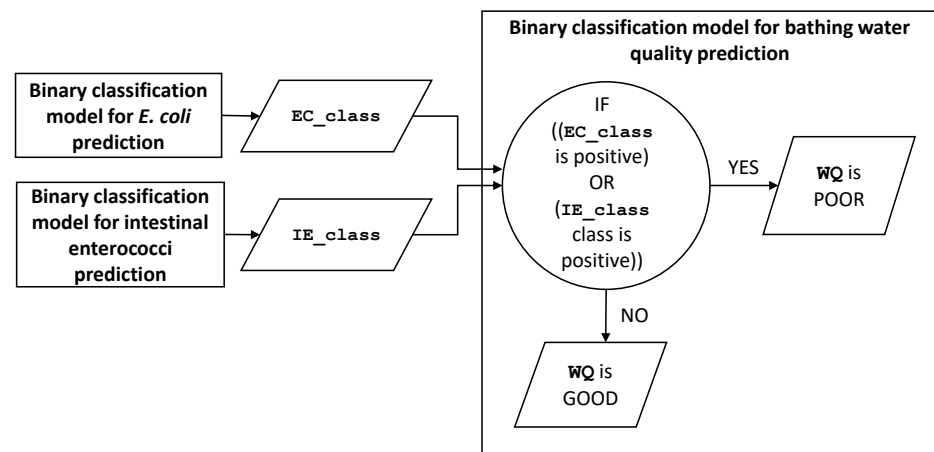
Binary classification model for bathing water quality prediction

Binary classification model for *E. coli* prediction

EC_class

Binary classification model for intestinal enterococci prediction

IE_class

IF ((EC_class is positive) OR (IE_class class is positive))

YES

WQ is POOR

NO

WQ is GOOD